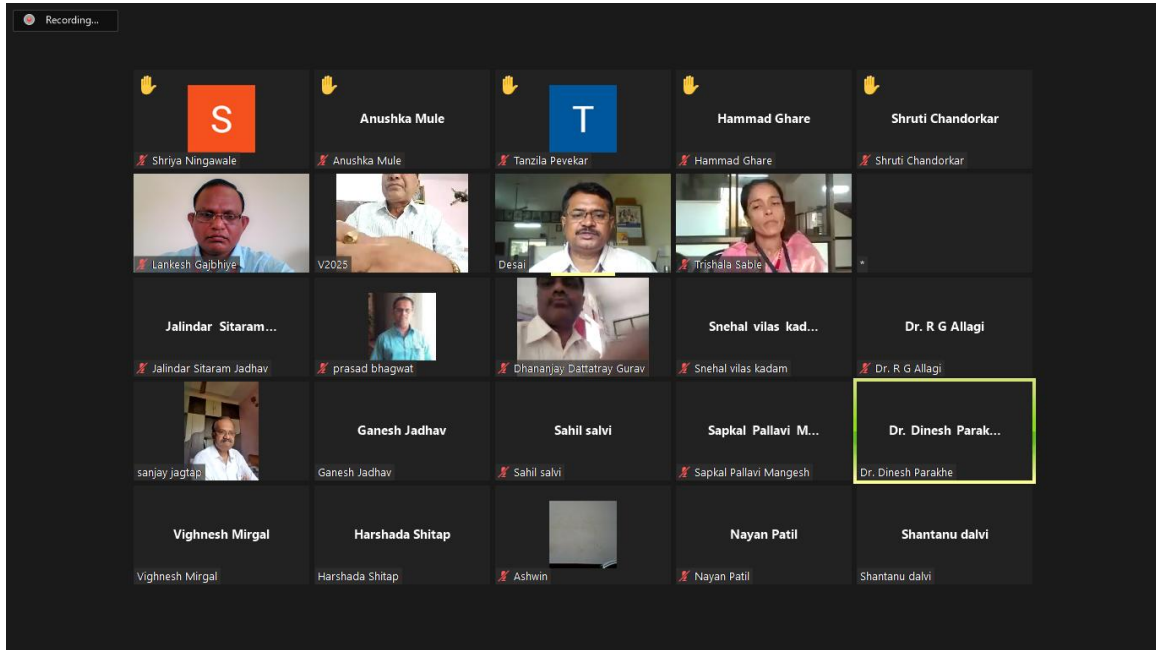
Recording...

S
Shriya Ningawale

Anushka Mule
Anushka Mule

T
Tanzila Pevekar

Hammad Ghare
Hammad Ghare

Shruti Chandorkar
Shruti Chandorkar

Lankesh Gajbhiye

V2025

Desai

Trishala Sable

*

Jalindar Sitaram...
Jalindar Sitaram Jadhav

prasad bhagwat

Dhananjay Dattatray Gurav

Snehal vilas kad...
Snehal vilas kadam

Dr. R G Allagi
Dr. R G Allagi

sanjay jagtap

Ganesh Jadhav
Ganesh Jadhav

Sahil salvi
Sahil salvi

Sapkal Pallavi M...
Sapkal Pallavi Mangesh

Dr. Dinesh Parak...
Dr. Dinesh Parakhe

Vighnesh Mirgal
Vighnesh Mirgal

Harshada Shitap
Harshada Shitap

Ashwin

Nayan Patil
Nayan Patil

Shantanu dalvi
Shantanu dalvi